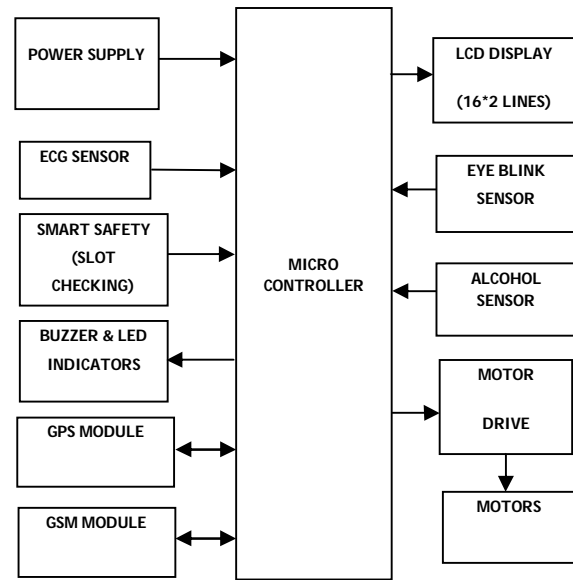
POWER SUPPLY

ECG SENSOR

SMART SAFETY (SLOT CHECKING)

BUZZER & LED INDICATORS

GPS MODULE

GSM MODULE

MICRO CONTROLLER

LCD DISPLAY (16*2 LINES)

EYE BLINK SENSOR

ALCOHOL SENSOR

MOTOR DRIVE

MOTORS